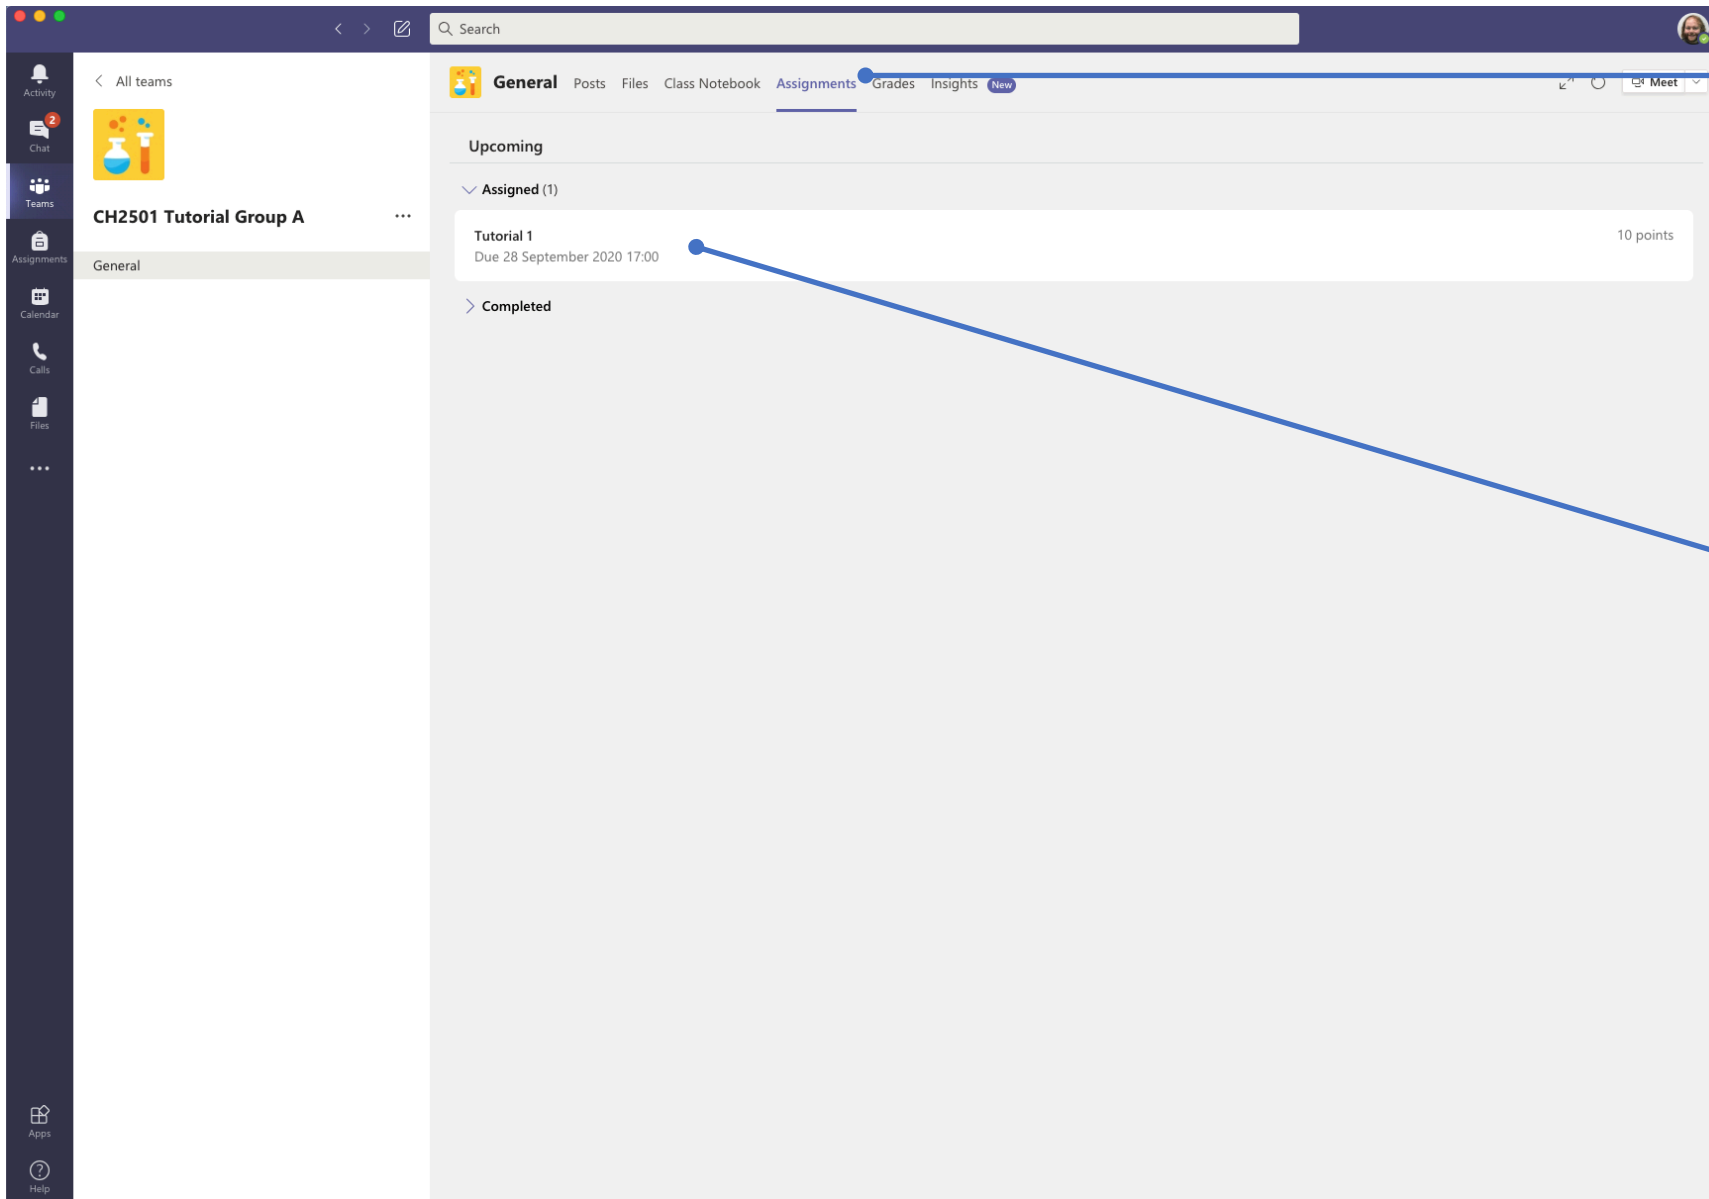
Search

Activity
2
Chat
Teams
Assignments
Calendar
Calls
Files
...
Apps
Help

All teams

CH2501 Tutorial Group A ...

General

General Posts Files Class Notebook Assignments Grades Insights New

Meet

Upcoming

Assigned (1)

Tutorial 1
Due 28 September 2020 17:00

10 points

Completed